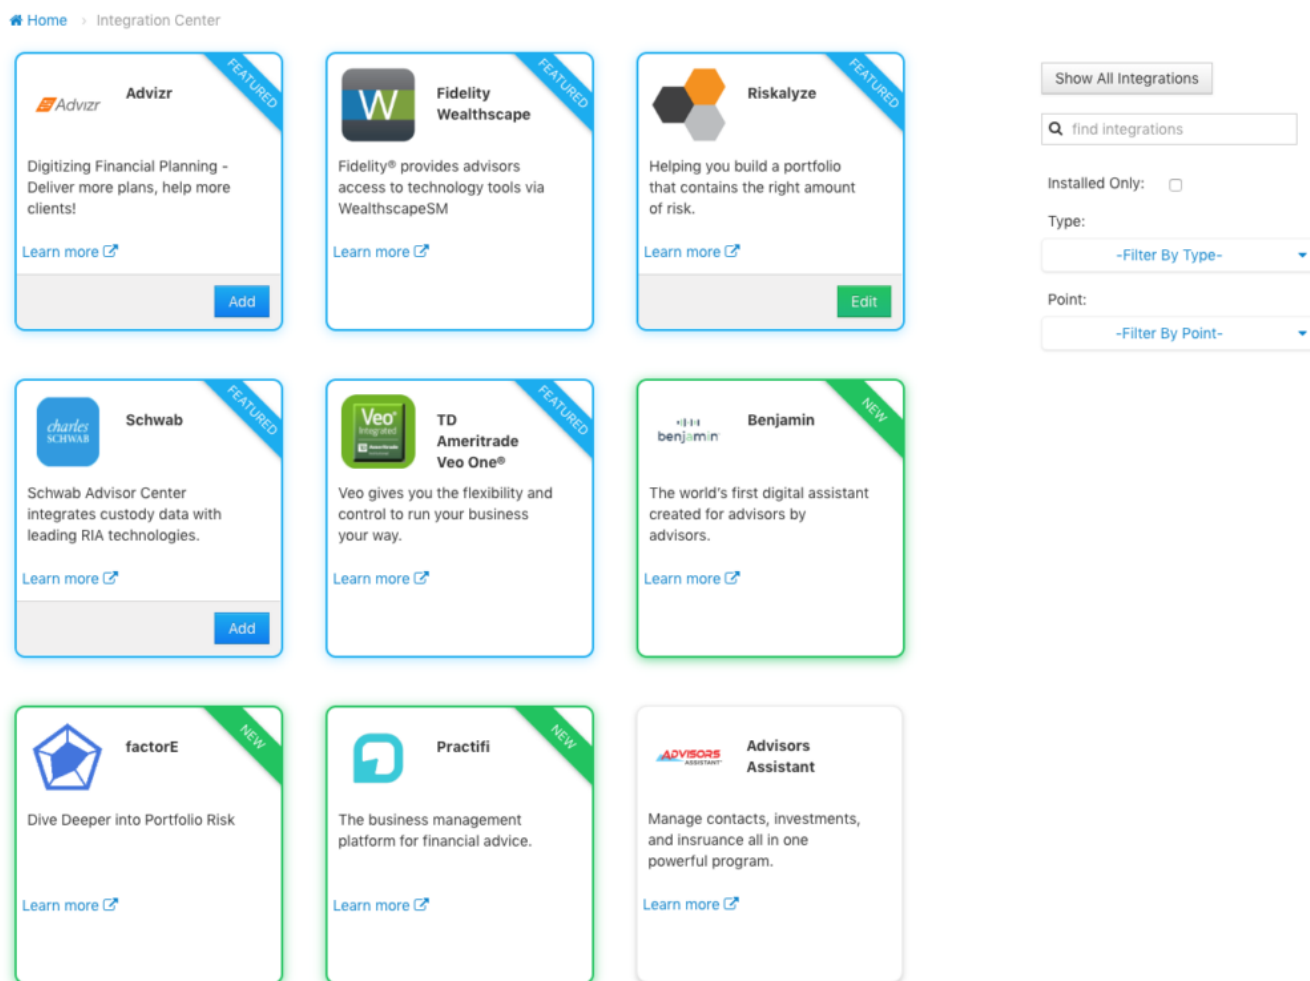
Home › Integration Center

Advizr
Advizr
FEATURED
Digitizing Financial Planning - Deliver more plans, help more clients!
Learn more
Add

W
Fidelity Wealthscape
FEATURED
Fidelity® provides advisors access to technology tools via WealthscapeSM
Learn more

Riskalyze
FEATURED
Helping you build a portfolio that contains the right amount of risk.
Learn more
Edit

charles SCHWAB
Schwab
FEATURED
Schwab Advisor Center integrates custody data with leading RIA technologies.
Learn more
Add

Veo Integrated
TD Ameritrade Veo One®
FEATURED
Veo gives you the flexibility and control to run your business your way.
Learn more

benjamin
Benjamin
NEW
The world's first digital assistant created for advisors by advisors.
Learn more

factorE
NEW
Dive Deeper into Portfolio Risk
Learn more

Practifi
NEW
The business management platform for financial advice.
Learn more

ADVISORS ASSISTANT
Advisors Assistant
Manage contacts, investments, and insruance all in one powerful program.
Learn more

Show All Integrations
find integrations
Installed Only:
Type:
-Filter By Type-
Point:
-Filter By Point-